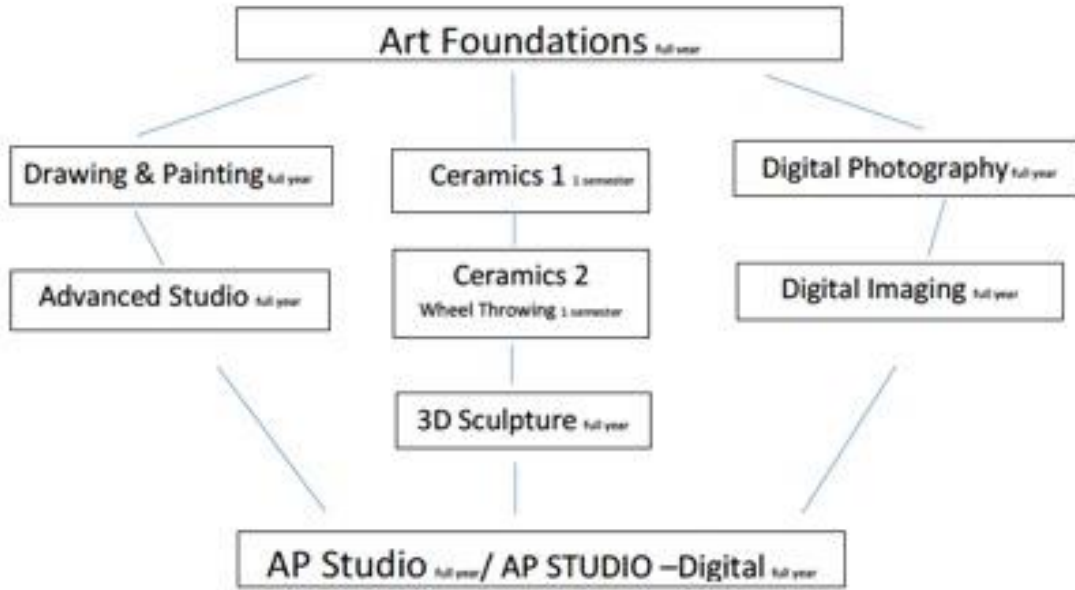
Art Foundations full year

Drawing & Painting full year

Ceramics 1 1 semester

Digital Photography full year

Advanced Studio full year

Ceramics 2
Wheel Throwing 1 semester

Digital Imaging full year

3D Sculpture full year

AP Studio full year / AP STUDIO –Digital full year